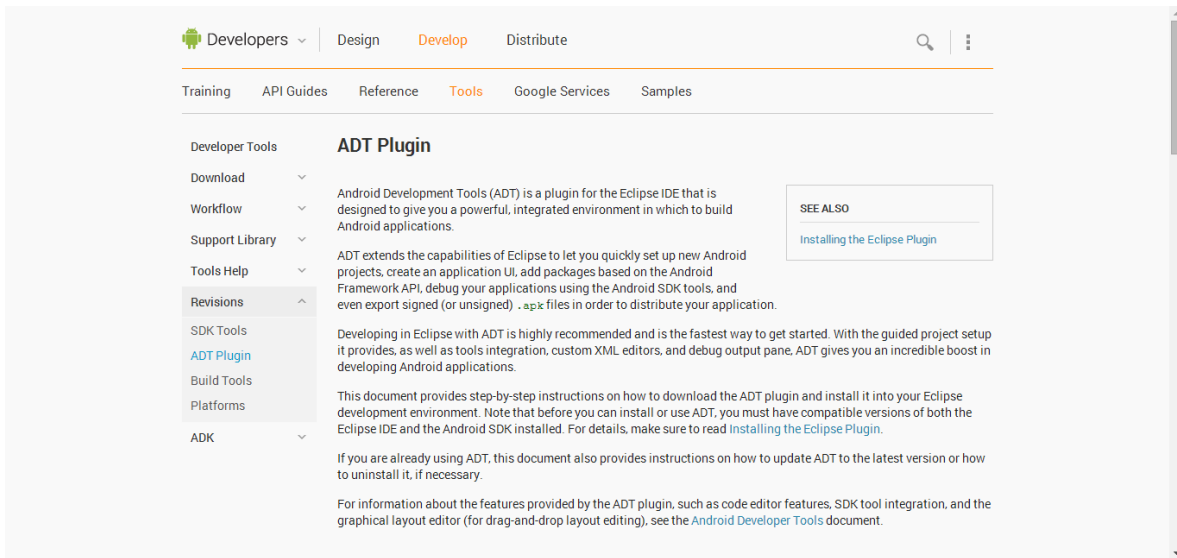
Developers Design Develop Distribute

Training API Guides Reference Tools Google Services Samples

Developer Tools

Download

Workflow

Support Library

Tools Help

Revisions

SDK Tools

ADT Plugin

Build Tools

Platforms

ADK

ADT Plugin

SEE ALSO

Installing the Eclipse Plugin

Android Development Tools (ADT) is a plugin for the Eclipse IDE that is designed to give you a powerful, integrated environment in which to build Android applications.

ADT extends the capabilities of Eclipse to let you quickly set up new Android projects, create an application UI, add packages based on the Android Framework API, debug your applications using the Android SDK tools, and even export signed (or unsigned) .apk files in order to distribute your application.

Developing in Eclipse with ADT is highly recommended and is the fastest way to get started. With the guided project setup it provides, as well as tools integration, custom XML editors, and debug output pane, ADT gives you an incredible boost in developing Android applications.

This document provides step-by-step instructions on how to download the ADT plugin and install it into your Eclipse development environment. Note that before you can install or use ADT, you must have compatible versions of both the Eclipse IDE and the Android SDK installed. For details, make sure to read Installing the Eclipse Plugin.

If you are already using ADT, this document also provides instructions on how to update ADT to the latest version or how to uninstall it, if necessary.

For information about the features provided by the ADT plugin, such as code editor features, SDK tool integration, and the graphical layout editor (for drag-and-drop layout editing), see the Android Developer Tools document.